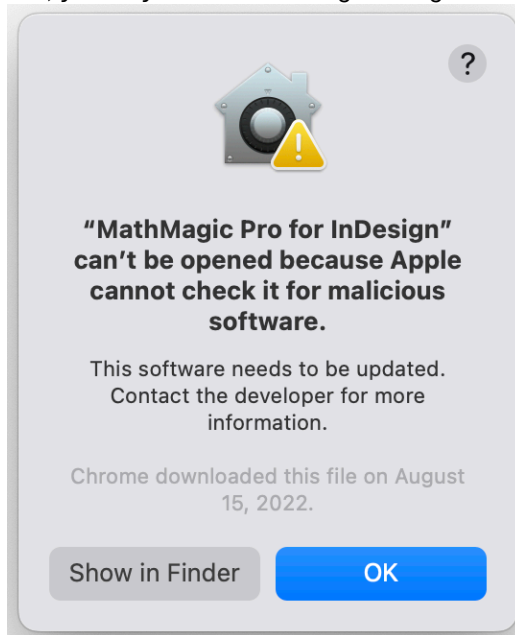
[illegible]

?

"MathMagic Pro for InDesign" can't be opened because Apple cannot check it for malicious software.

This software needs to be updated. Contact the developer for more information.

Chrome downloaded this file on August 15, 2022.

Show in Finder

OK